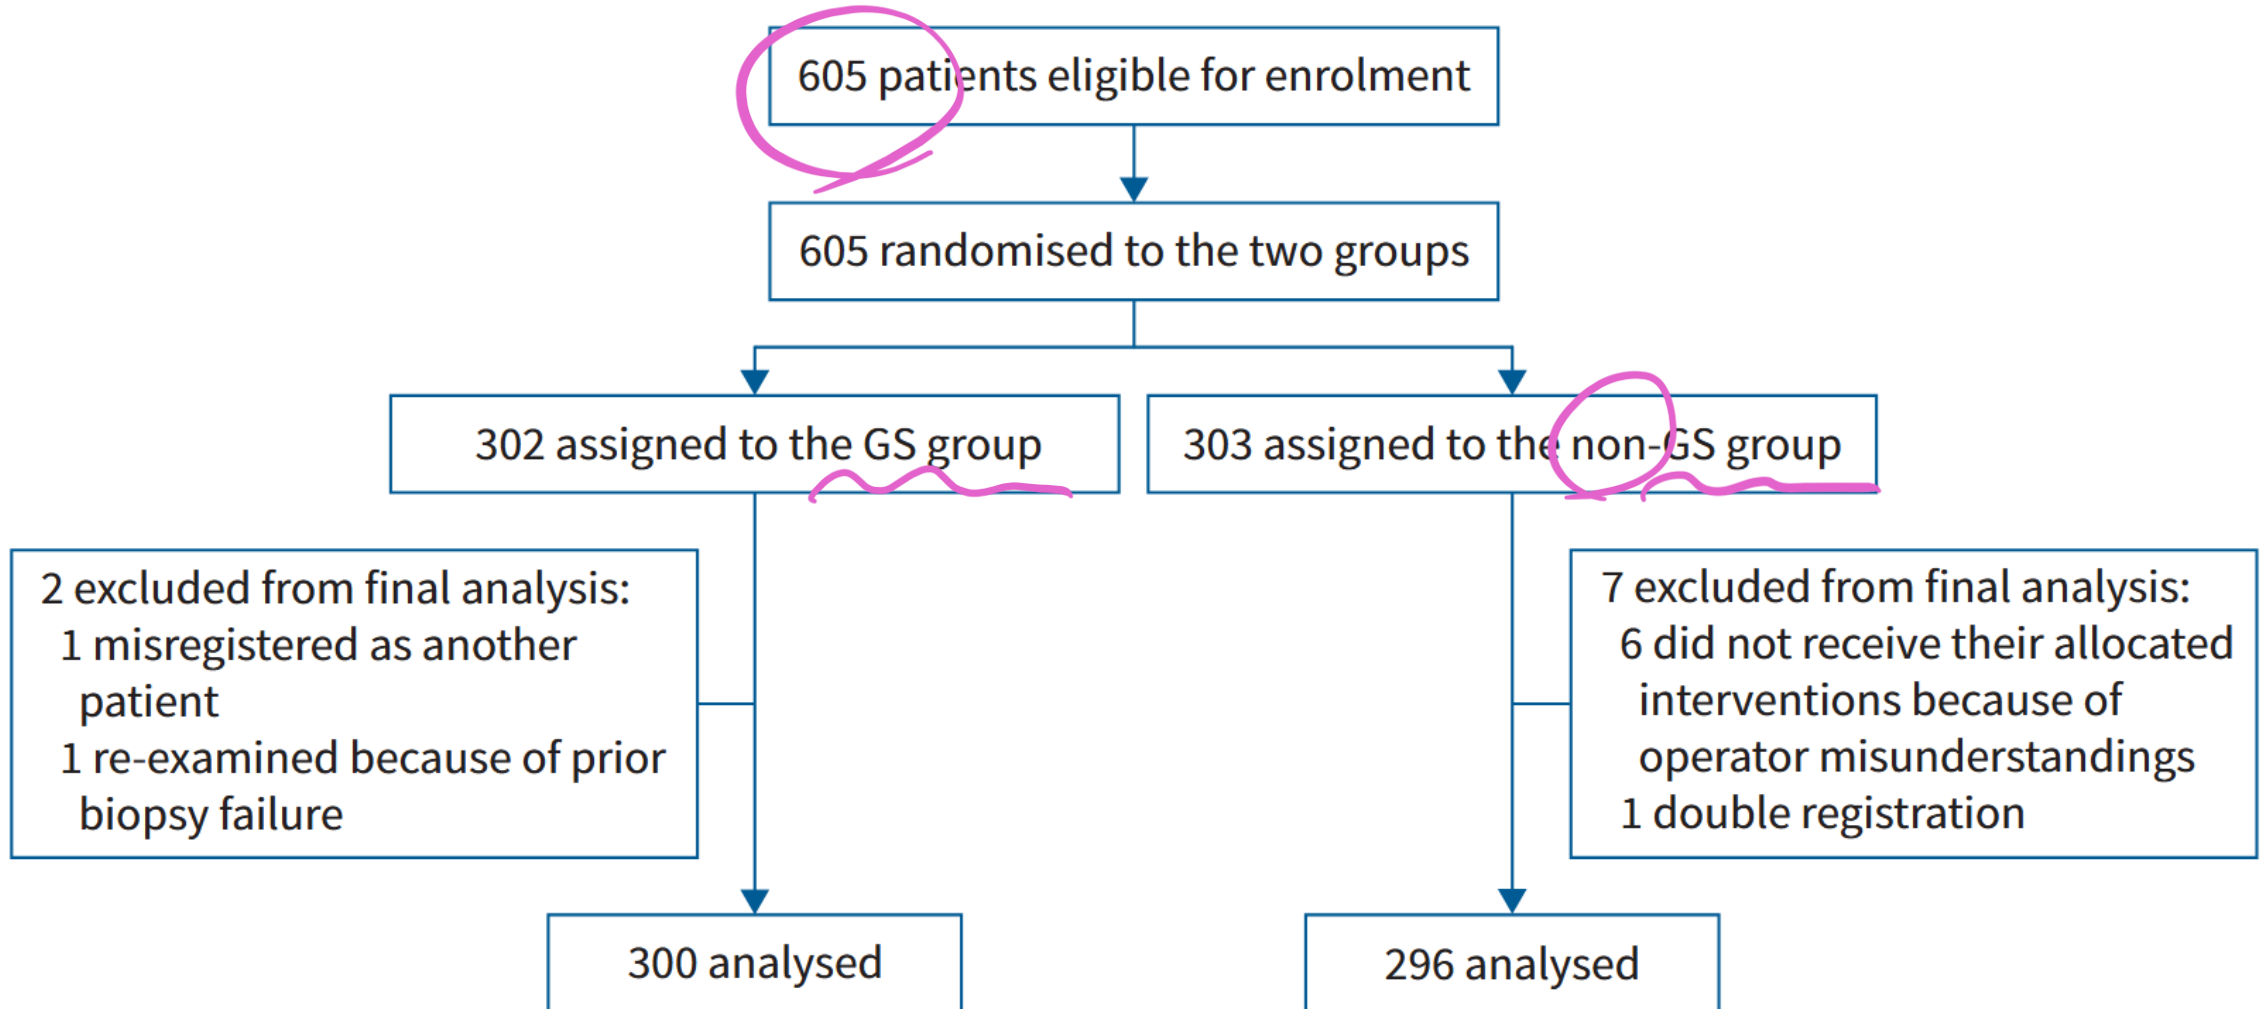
605 patients eligible for enrolment

605 randomised to the two groups

302 assigned to the GS group

303 assigned to the non-GS group

2 excluded from final analysis:
1 misregistered as another patient
1 re-examined because of prior biopsy failure

7 excluded from final analysis:
6 did not receive their allocated interventions because of operator misunderstandings
1 double registration

300 analysed

296 analysed